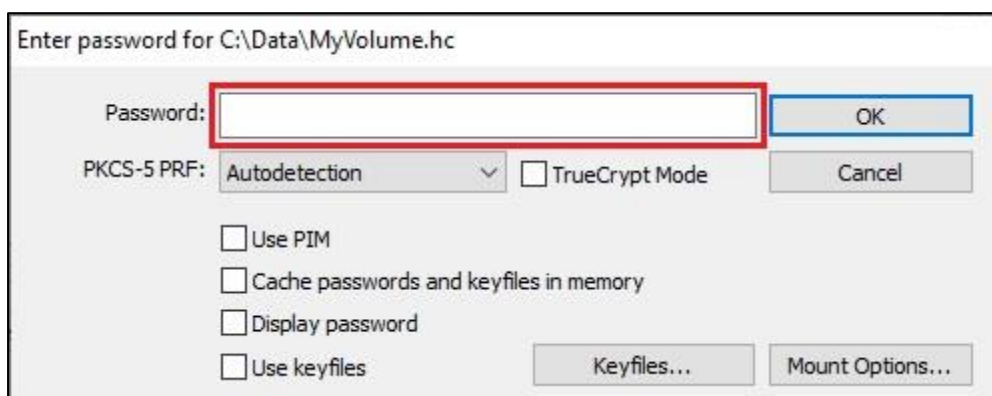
Enter password for C:\Data\MyVolume.hc

Password:

OK

PKCS-5 PRF: Autodetection

TrueCrypt Mode

Cancel

Use PIM

Cache passwords and keyfiles in memory

Display password

Use keyfiles

Keyfiles...

Mount Options...